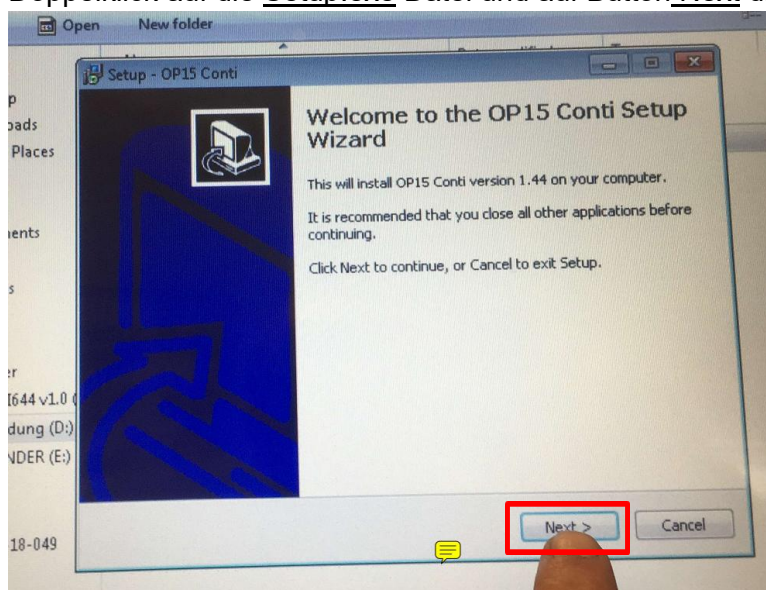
Doppelklick auf die Setup.exe Datei und auf Button Next d

Open New folder

p
oads
Places
ents
s
r
I644 v1.0
dung (D:)
NDER (E:)
18-049

Setup - OP15 Conti

Welcome to the OP15 Conti Setup Wizard

This will install OP15 Conti version 1.44 on your computer.

It is recommended that you close all other applications before continuing.

Click Next to continue, or Cancel to exit Setup.

Next >
Cancel